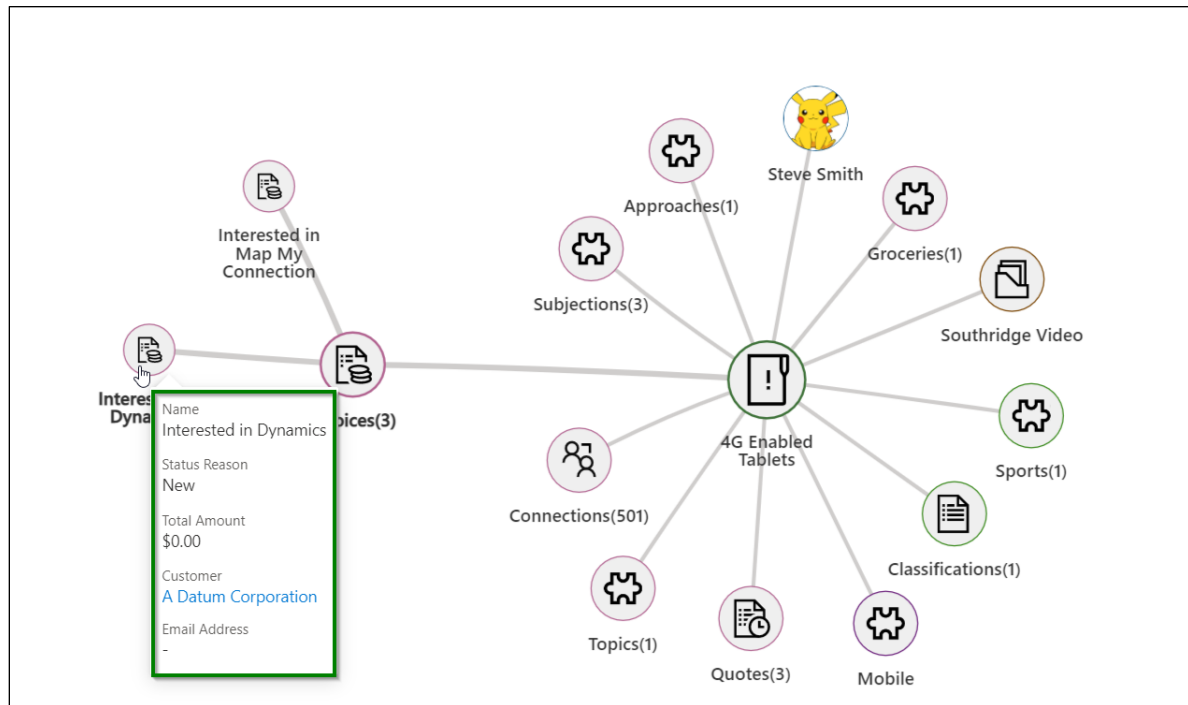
Interested in Map My Connection

Interes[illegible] Dyna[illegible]

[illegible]oices(3)

Name
Interested in Dynamics

Status Reason
New

Total Amount
$0.00

Customer
A Datum Corporation

Email Address
-

Steve Smith

Approaches(1)

Groceries(1)

Subjections(3)

Southridge Video

4G Enabled Tablets

Sports(1)

Connections(501)

Classifications(1)

Topics(1)

Quotes(3)

Mobile